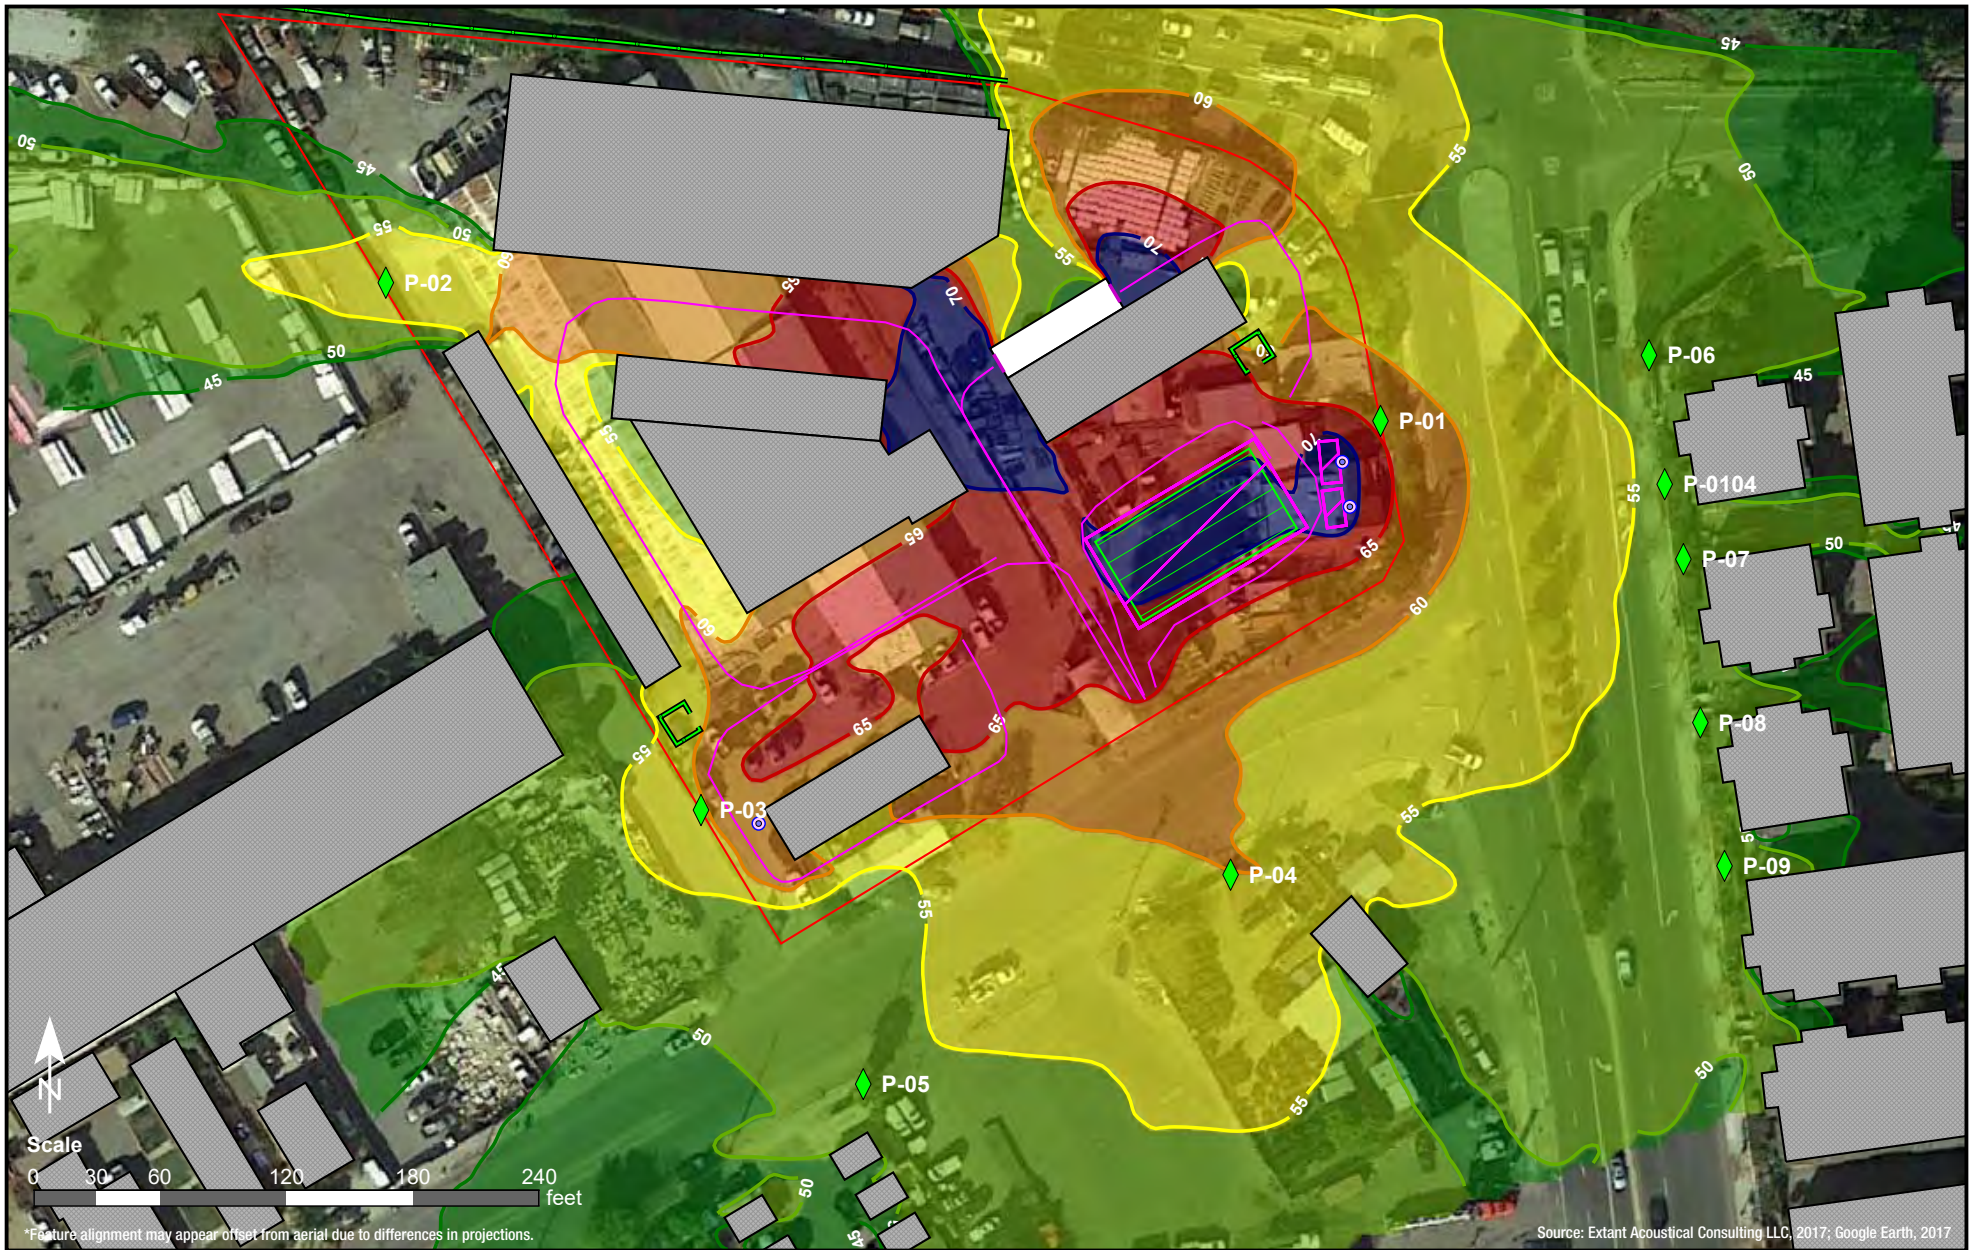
45
50
60
45
55
50
60
P-02
55
55
70
70
50
45
55
0
P-06
45
P-01
55
70
P-0104
65
55
65
50
P-07
60
60
65
65
P-08
55
P-03
55
P-04
P-09
55
45
50
50
N
P-05
55
Scale
0 30 60 120 180 240
feet
50
45
*Feature alignment may appear offset from aerial due to differences in projections.
Source: Extant Acoustical Consulting LLC, 2017; Google Earth, 2017